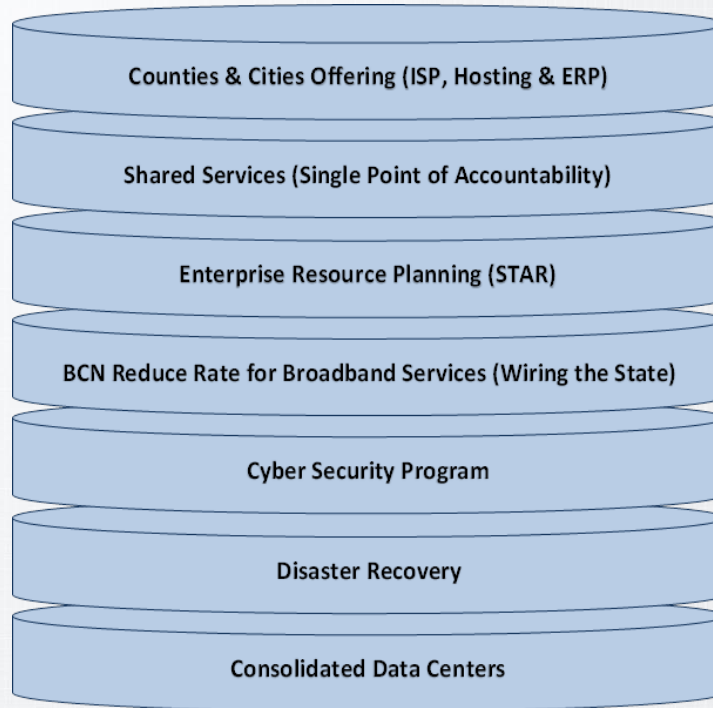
Counties & Cities Offering (ISP, Hosting & ERP)

Shared Services (Single Point of Accountability)

Enterprise Resource Planning (STAR)

BCN Reduce Rate for Broadband Services (Wiring the State)

Cyber Security Program

Disaster Recovery

Consolidated Data Centers